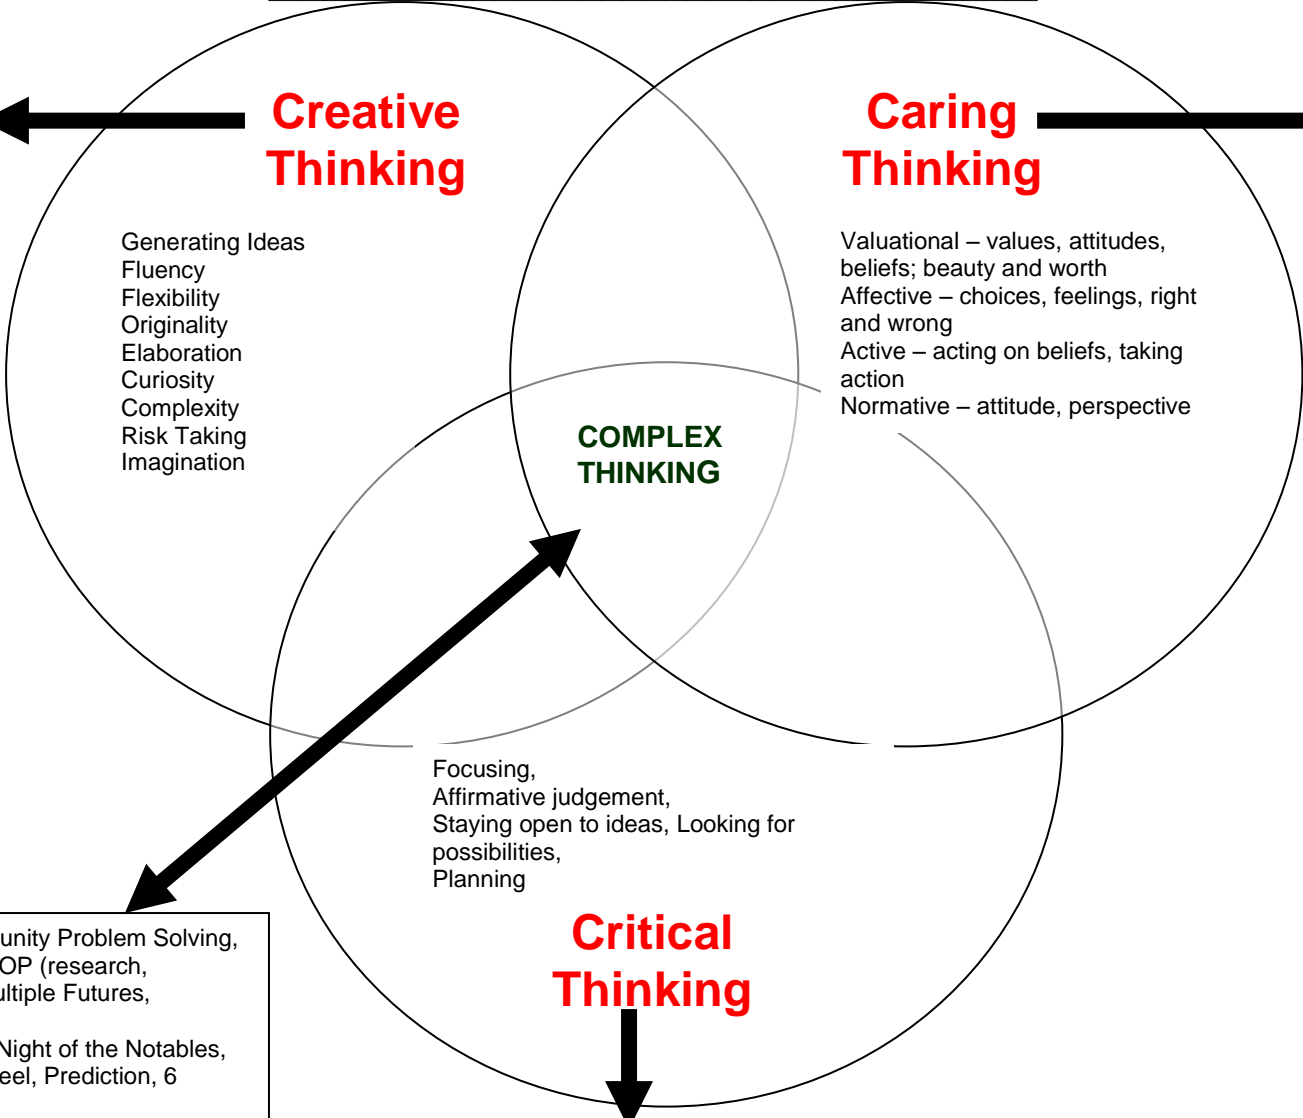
Creative Thinking

Generating Ideas
Fluency
Flexibility
Originality
Elaboration
Curiosity
Complexity
Risk Taking
Imagination

Caring Thinking

Valuational – values, attitudes, beliefs; beauty and worth
Affective – choices, feelings, right and wrong
Active – acting on beliefs, taking action
Normative – attitude, perspective

COMPLEX THINKING

Focusing,
Affirmative judgement,
Staying open to ideas, Looking for possibilities,
Planning

Critical Thinking

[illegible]unity Problem Solving,
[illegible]OP (research,
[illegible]ltiple Futures,

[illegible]Night of the Notables,
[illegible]eel, Prediction, 6